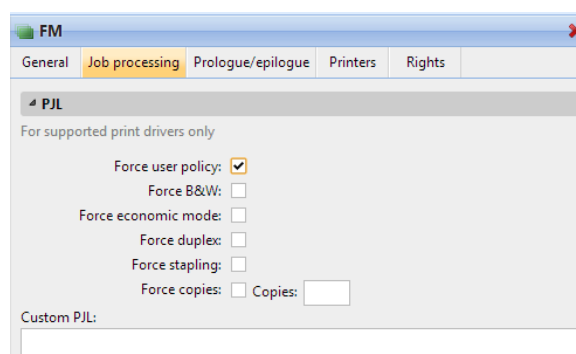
FM

General | Job processing | Prologue/epilogue | Printers | Rights

PJL

For supported print drivers only

Force user policy:
Force B&W:
Force economic mode:
Force duplex:
Force stapling:
Force copies: Copies:

Custom PJL: